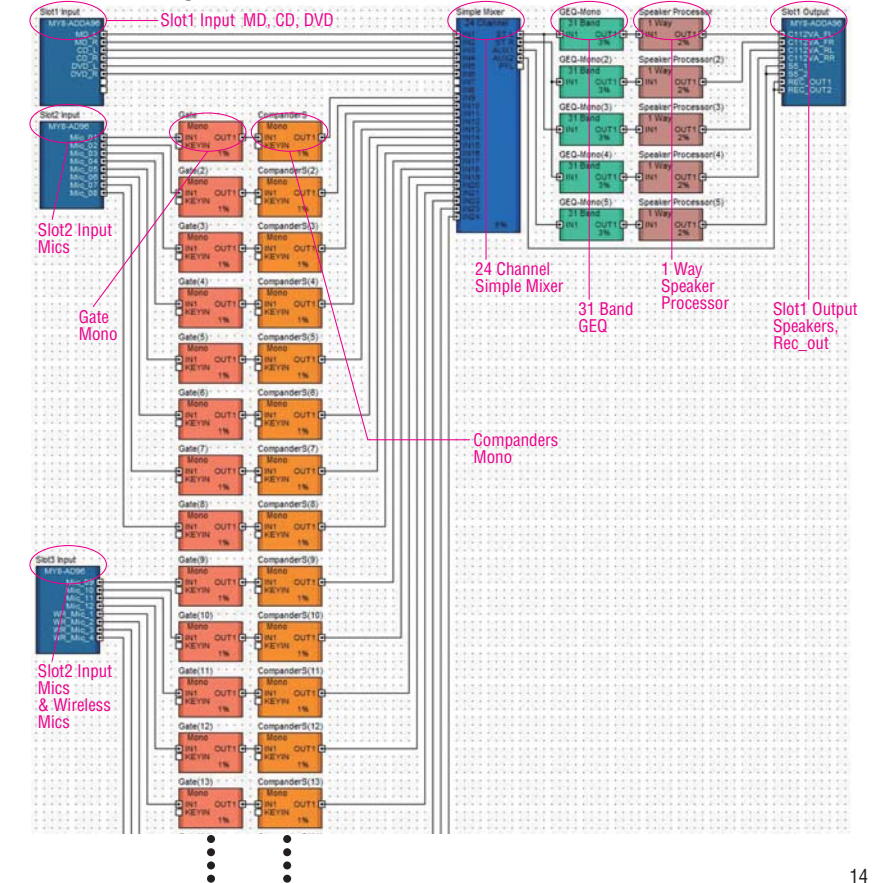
Slot1 Input
MY8-ADDA96
MD_L
MD_R
CD_L
CD_R
DVD_L
DVD_R

Slot1 Input MD, CD, DVD

Simple Mixer
24 Channel
IN1
IN2
IN3
IN4
IN5
IN6
IN7
IN8
IN9
IN10
IN11
IN12
IN13
IN14
IN15
IN16
IN17
IN18
IN19
IN20
IN21
IN22
IN23
IN24
ST L
ST R
AUX1
AUX2
PFL
1%

GEQ-Mono
31 Band
IN1 OUT1
3%

Speaker Processor
1 Way
IN1 OUT1
2%

Slot1 Output
MY8-ADDA96
C112VA_FL
C112VA_FR
C112VA_RL
C112VA_RR
SS_L
SS_R
REC_OUT1
REC_OUT2

GEQ-Mono(2)
31 Band
IN1 OUT1
3%

Speaker Processor(2)
1 Way
IN1 OUT1
2%

GEQ-Mono(3)
31 Band
IN1 OUT1
3%

Speaker Processor(3)
1 Way
IN1 OUT1
2%

GEQ-Mono(4)
31 Band
IN1 OUT1
3%

Speaker Processor(4)
1 Way
IN1 OUT1
2%

GEQ-Mono(5)
31 Band
IN1 OUT1
3%

Speaker Processor(5)
1 Way
IN1 OUT1
2%

Slot2 Input
MY8-AD96
Mic_01
Mic_02
Mic_03
Mic_04
Mic_05
Mic_06
Mic_07
Mic_08

Gate
Mono
IN1 OUT1
KEYIN
1%

CompanderS
Mono
IN1 OUT1
KEYIN
1%

Gate(2)
Mono
IN1 OUT1
KEYIN
1%

CompanderS(2)
Mono
IN1 OUT1
KEYIN
1%

Gate(3)
Mono
IN1 OUT1
KEYIN
1%

CompanderS(3)
Mono
IN1 OUT1
KEYIN
1%

Gate(4)
Mono
IN1 OUT1
KEYIN
1%

CompanderS(4)
Mono
IN1 OUT1
KEYIN
1%

Gate(5)
Mono
IN1 OUT1
KEYIN
1%

CompanderS(5)
Mono
IN1 OUT1
KEYIN
1%

Gate(6)
Mono
IN1 OUT1
KEYIN
1%

CompanderS(6)
Mono
IN1 OUT1
KEYIN
1%

Gate(7)
Mono
IN1 OUT1
KEYIN
1%

CompanderS(7)
Mono
IN1 OUT1
KEYIN
1%

Gate(8)
Mono
IN1 OUT1
KEYIN
1%

CompanderS(8)
Mono
IN1 OUT1
KEYIN
1%

Slot2 Input
Mics

Gate
Mono

24 Channel
Simple Mixer

31 Band
GEQ

1 Way
Speaker
Processor

Slot1 Output
Speakers,
Rec_out

Companders
Mono

Slot3 Input
MY8-AD96
Mic_09
Mic_10
Mic_11
Mic_12
WR_Mic_1
WR_Mic_2
WR_Mic_3
WR_Mic_4

Gate(9)
Mono
IN1 OUT1
KEYIN
1%

CompanderS(9)
Mono
IN1 OUT1
KEYIN
1%

Gate(10)
Mono
IN1 OUT1
KEYIN
1%

CompanderS(10)
Mono
IN1 OUT1
KEYIN
1%

Gate(11)
Mono
IN1 OUT1
KEYIN
1%

CompanderS(11)
Mono
IN1 OUT1
KEYIN
1%

Gate(12)
Mono
IN1 OUT1
KEYIN
1%

CompanderS(12)
Mono
IN1 OUT1
KEYIN
1%

Gate(13)
Mono
IN1 OUT1
KEYIN
1%

CompanderS(13)
Mono
IN1 OUT1
KEYIN
1%

Slot2 Input
Mics
& Wireless
Mics

14